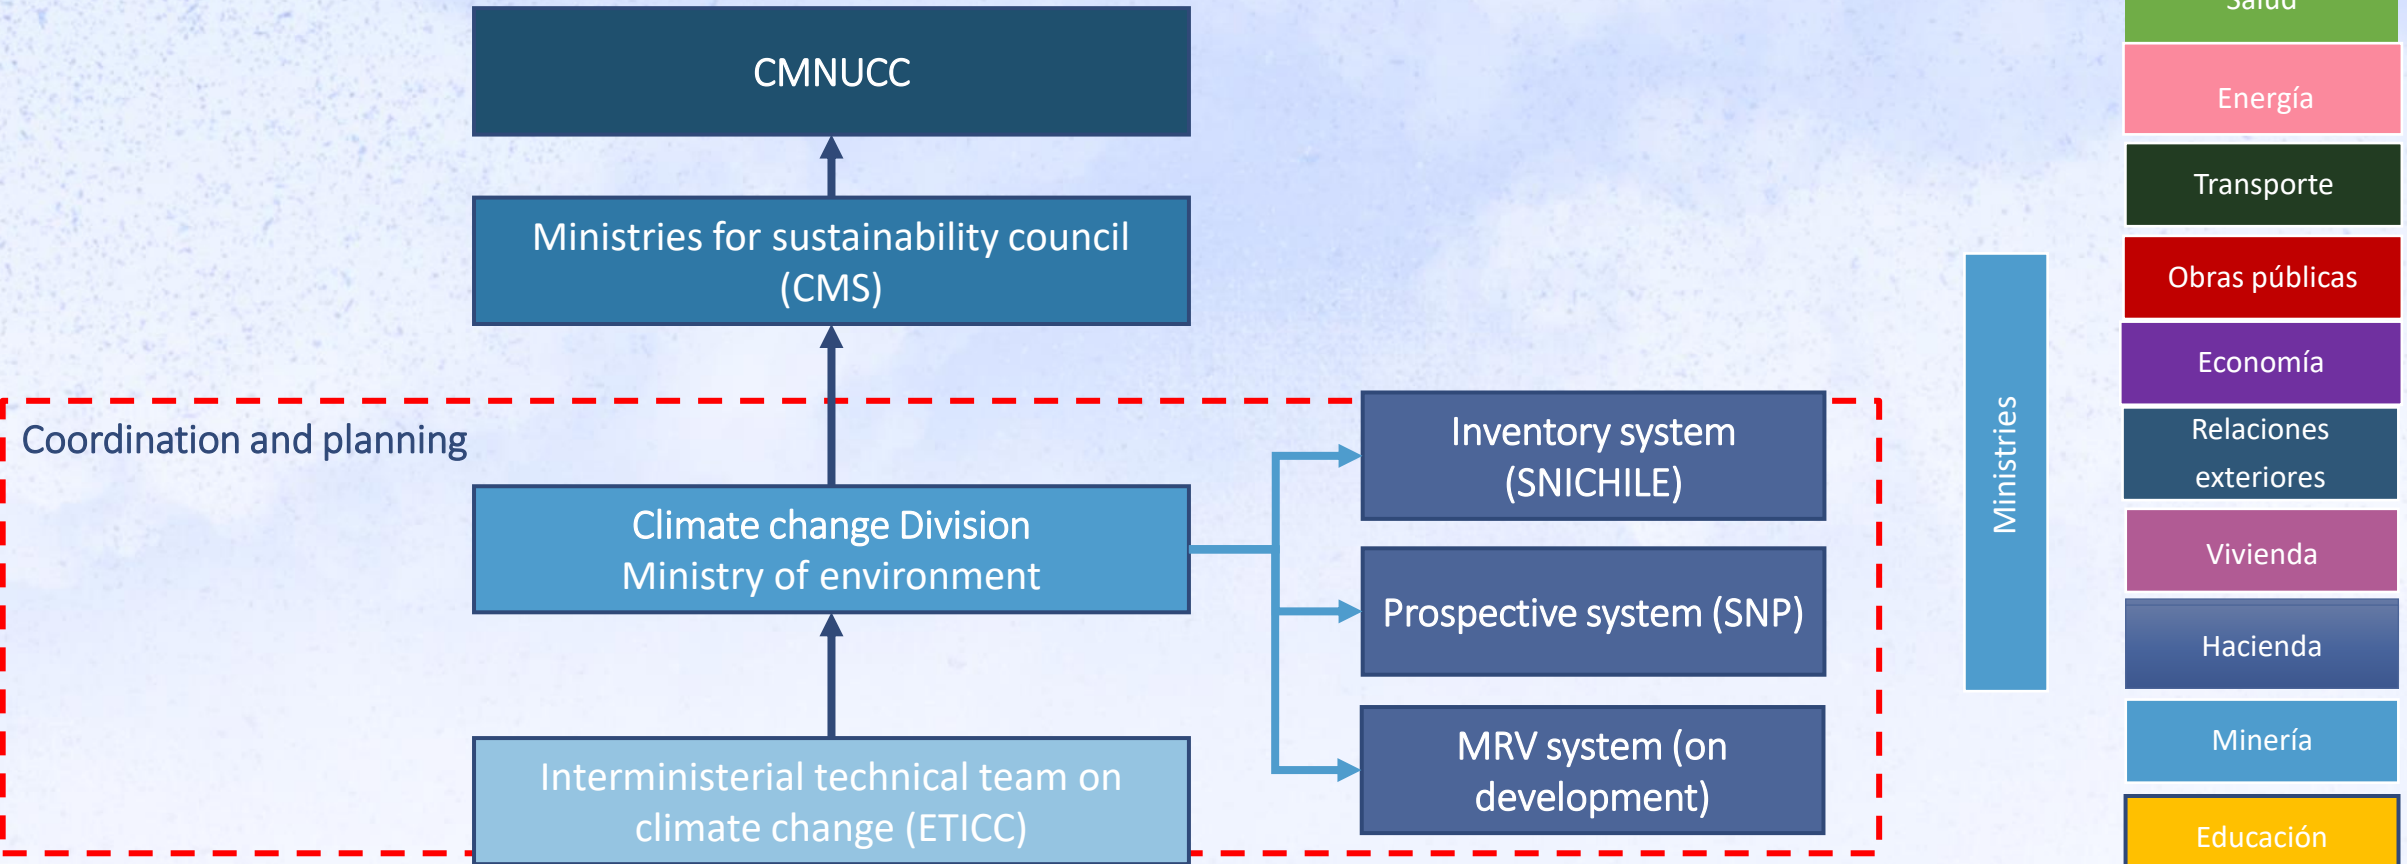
CMNUCC

Ministries for sustainability council (CMS)

Coordination and planning

Climate change Division
Ministry of environment

Interministerial technical team on climate change (ETICC)

Inventory system (SNICHILE)

Prospective system (SNP)

MRV system (on development)

Ministries

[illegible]

Energía

Transporte

Obras públicas

Economía

Relaciones exteriores

Vivienda

Hacienda

Minería

Educación